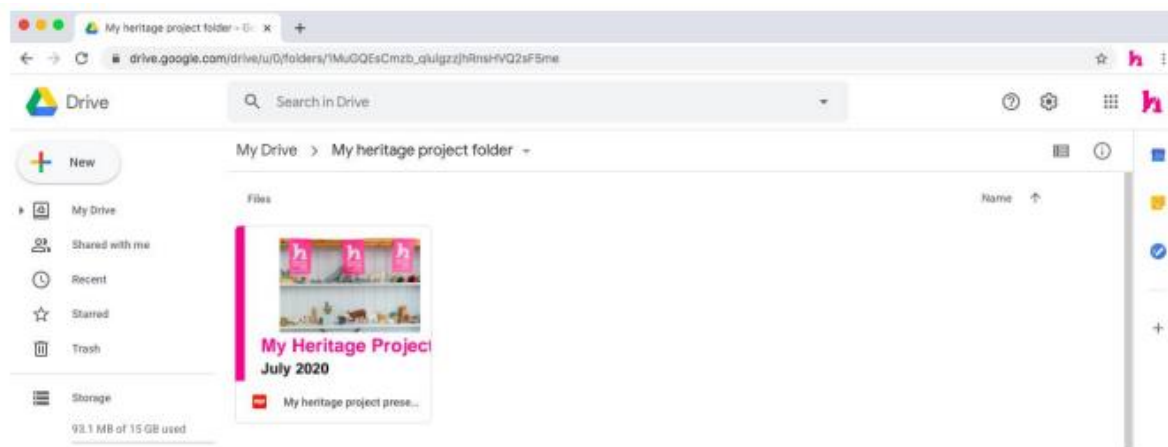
My heritage project folder - G ×

drive.google.com/drive/u/0/folders/1MuOQEsCmzb_qlulgzzjhRnsHVQ2sF5me

Drive

Search in Drive

New

My Drive

Shared with me

Recent

Starred

Trash

Storage

93.1 MB of 15 GB used

My Drive > My heritage project folder

Files

Name

My Heritage Project
July 2020

My heritage project prese...